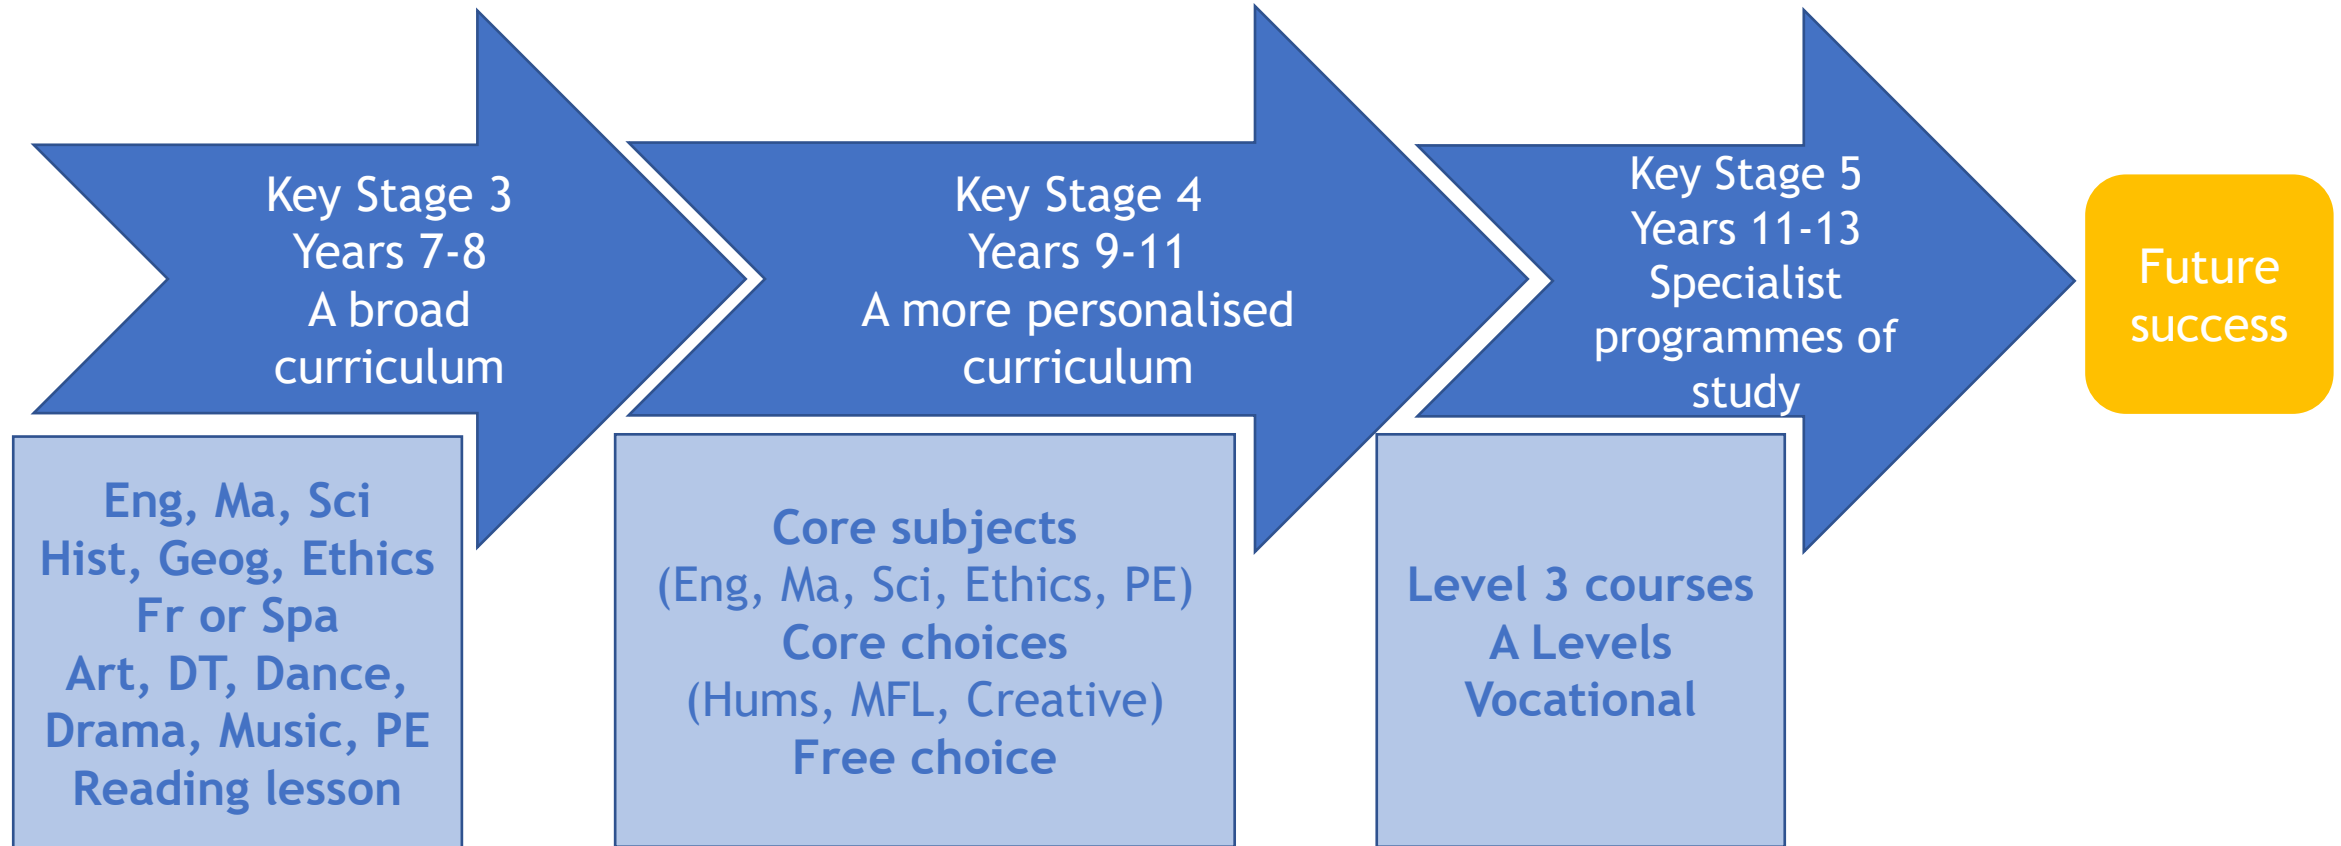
Key Stage 3
Years 7-8
A broad curriculum

Eng, Ma, Sci
Hist, Geog, Ethics
Fr or Spa
Art, DT, Dance, Drama, Music, PE
Reading lesson

Key Stage 4
Years 9-11
A more personalised curriculum

Core subjects
(Eng, Ma, Sci, Ethics, PE)
Core choices
(Hums, MFL, Creative)
Free choice

Key Stage 5
Years 11-13
Specialist programmes of study

Level 3 courses
A Levels
Vocational

Future success